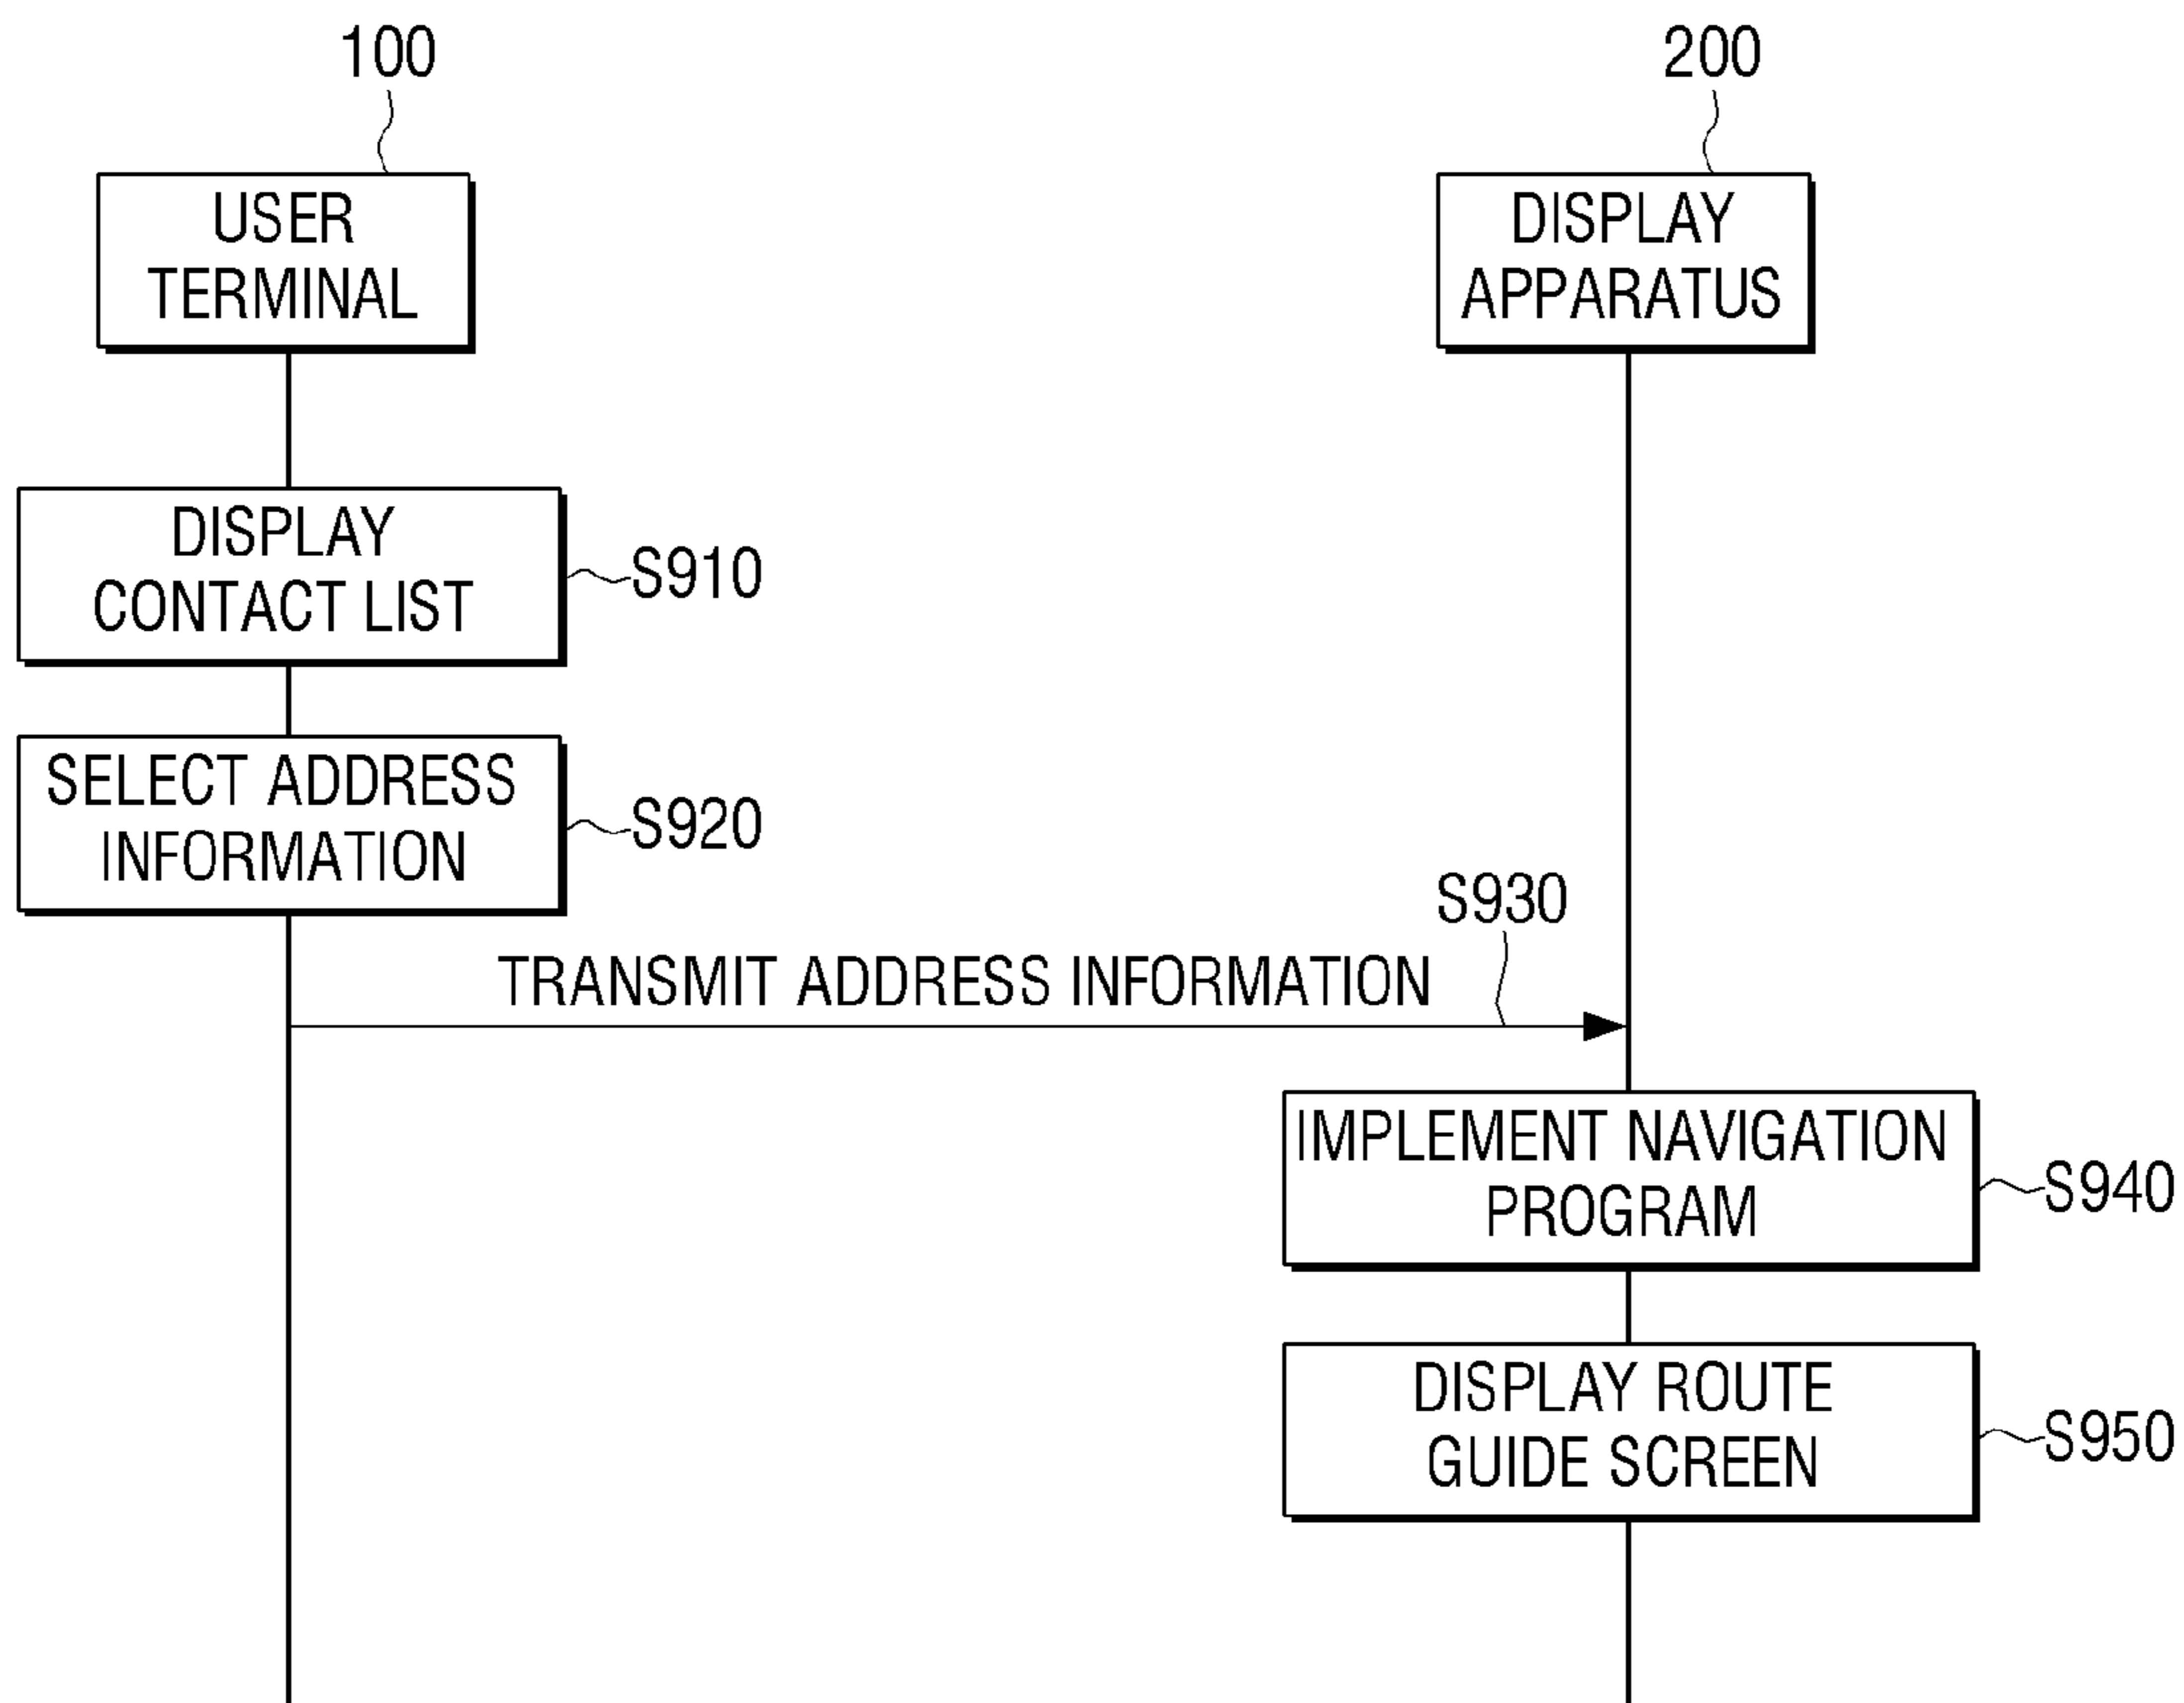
100

200

USER TERMINAL

DISPLAY APPARATUS

DISPLAY CONTACT LIST

S910

SELECT ADDRESS INFORMATION

S920

S930

TRANSMIT ADDRESS INFORMATION

IMPLEMENT NAVIGATION PROGRAM

S940

DISPLAY ROUTE GUIDE SCREEN

S950